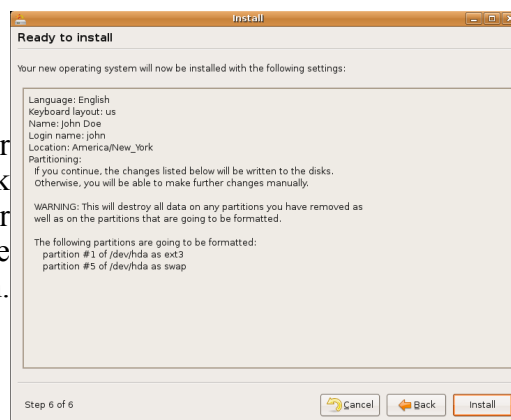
Install

Ready to install

Your new operating system will now be installed with the following settings:

Language: English
Keyboard layout: us
Name: John Doe
Login name: john
Location: America/New_York
Partitioning:
If you continue, the changes listed below will be written to the disks. Otherwise, you will be able to make further changes manually.

WARNING: This will destroy all data on any partitions you have removed as well as on the partitions that are going to be formatted.

The following partitions are going to be formatted:
partition #1 of /dev/hda as ext3
partition #5 of /dev/hda as swap

Step 6 of 6

Cancel
Back
Install